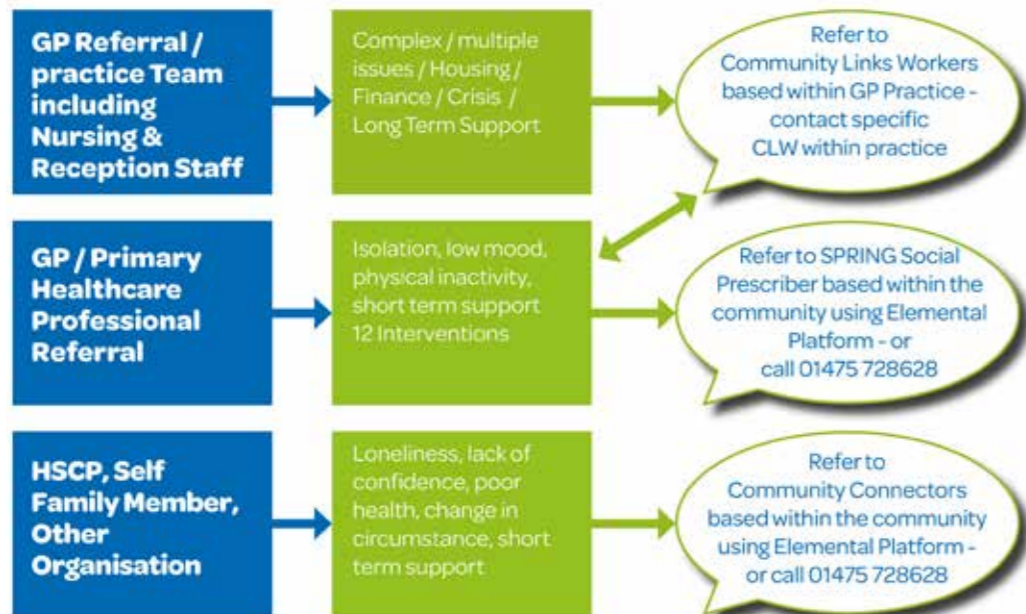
GP Referral / practice Team including Nursing & Reception Staff

Complex / multiple issues / Housing / Finance / Crisis / Long Term Support

Refer to Community Links Workers based within GP Practice - contact specific CLW within practice

GP / Primary Healthcare Professional Referral

Isolation, low mood, physical inactivity, short term support 12 Interventions

Refer to SPRING Social Prescriber based within the community using Elemental Platform - or call 01475 728628

HSCP, Self Family Member, Other Organisation

Loneliness, lack of confidence, poor health, change in circumstance, short term support

Refer to Community Connectors based within the community using Elemental Platform - or call 01475 728628